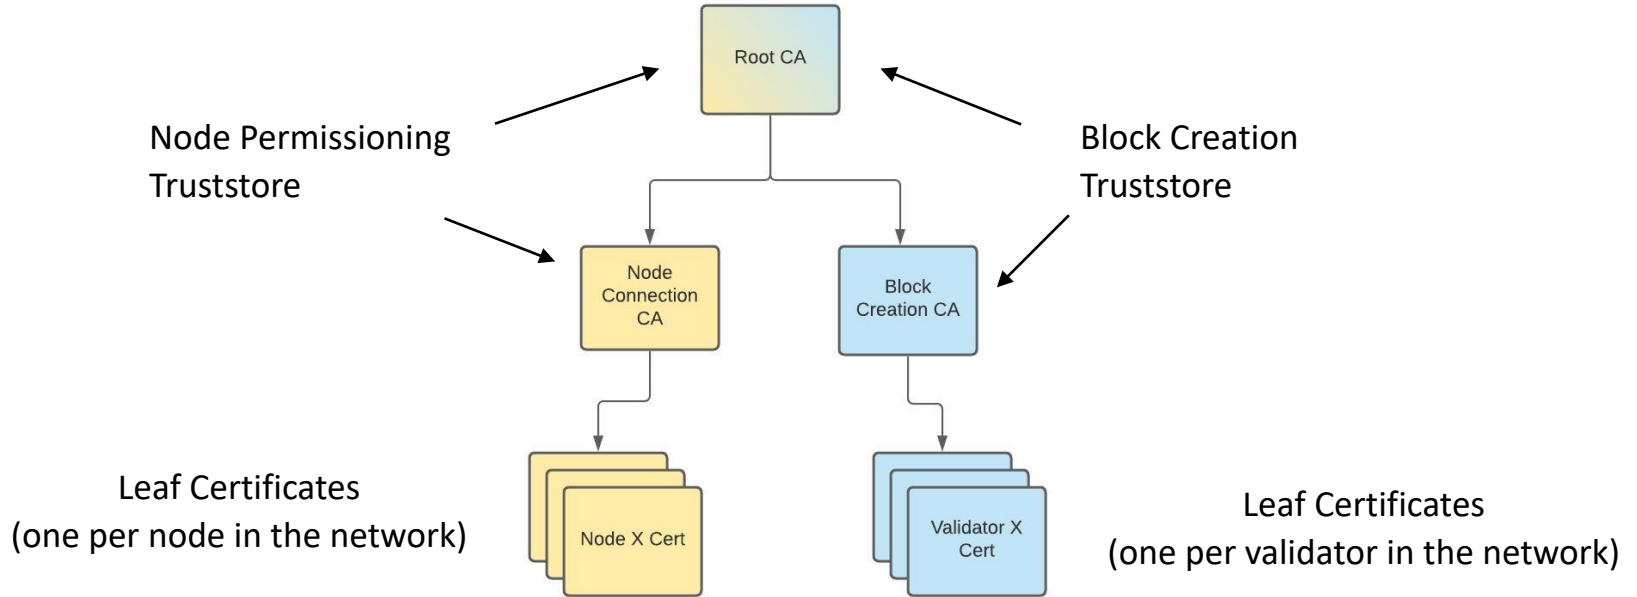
Root CA

Node Permissioning Truststore

Block Creation Truststore

Node Connection CA

Block Creation CA

Leaf Certificates (one per node in the network)

Node X Cert

Validator X Cert

Leaf Certificates (one per validator in the network)